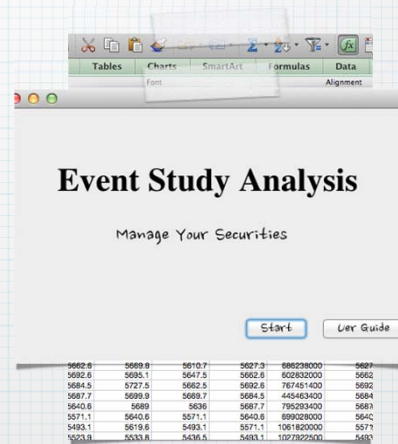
Tables Charts SmartArt Formulas Data

Font Alignment

Event Study Analysis

Manage Your Securities

Start

User Guide

| 5662.6 | 5669.8 | 5610.7 | 5627.3 | 686238000 | 5627 |
|---|---|---|---|---|---|
| 5692.6 | 5695.1 | 5647.5 | 5662.6 | 602832000 | 5662 |
| 5684.5 | 5727.5 | 5662.5 | 5692.6 | 767451400 | 5692 |
| 5687.7 | 5699.9 | 5669.7 | 5684.5 | 445463400 | 5684 |
| 5640.6 | 5689 | 5636 | 5687.7 | 795293400 | 5687 |
| 5571.1 | 5640.6 | 5571.1 | 5640.6 | 699028000 | 5640 |
| 5493.1 | 5619.6 | 5493.1 | 5571.1 | 1061820000 | 5571 |
| 5523.9 | 5533.8 | 5436.5 | 5493.1 | 1027822500 | 5493 |